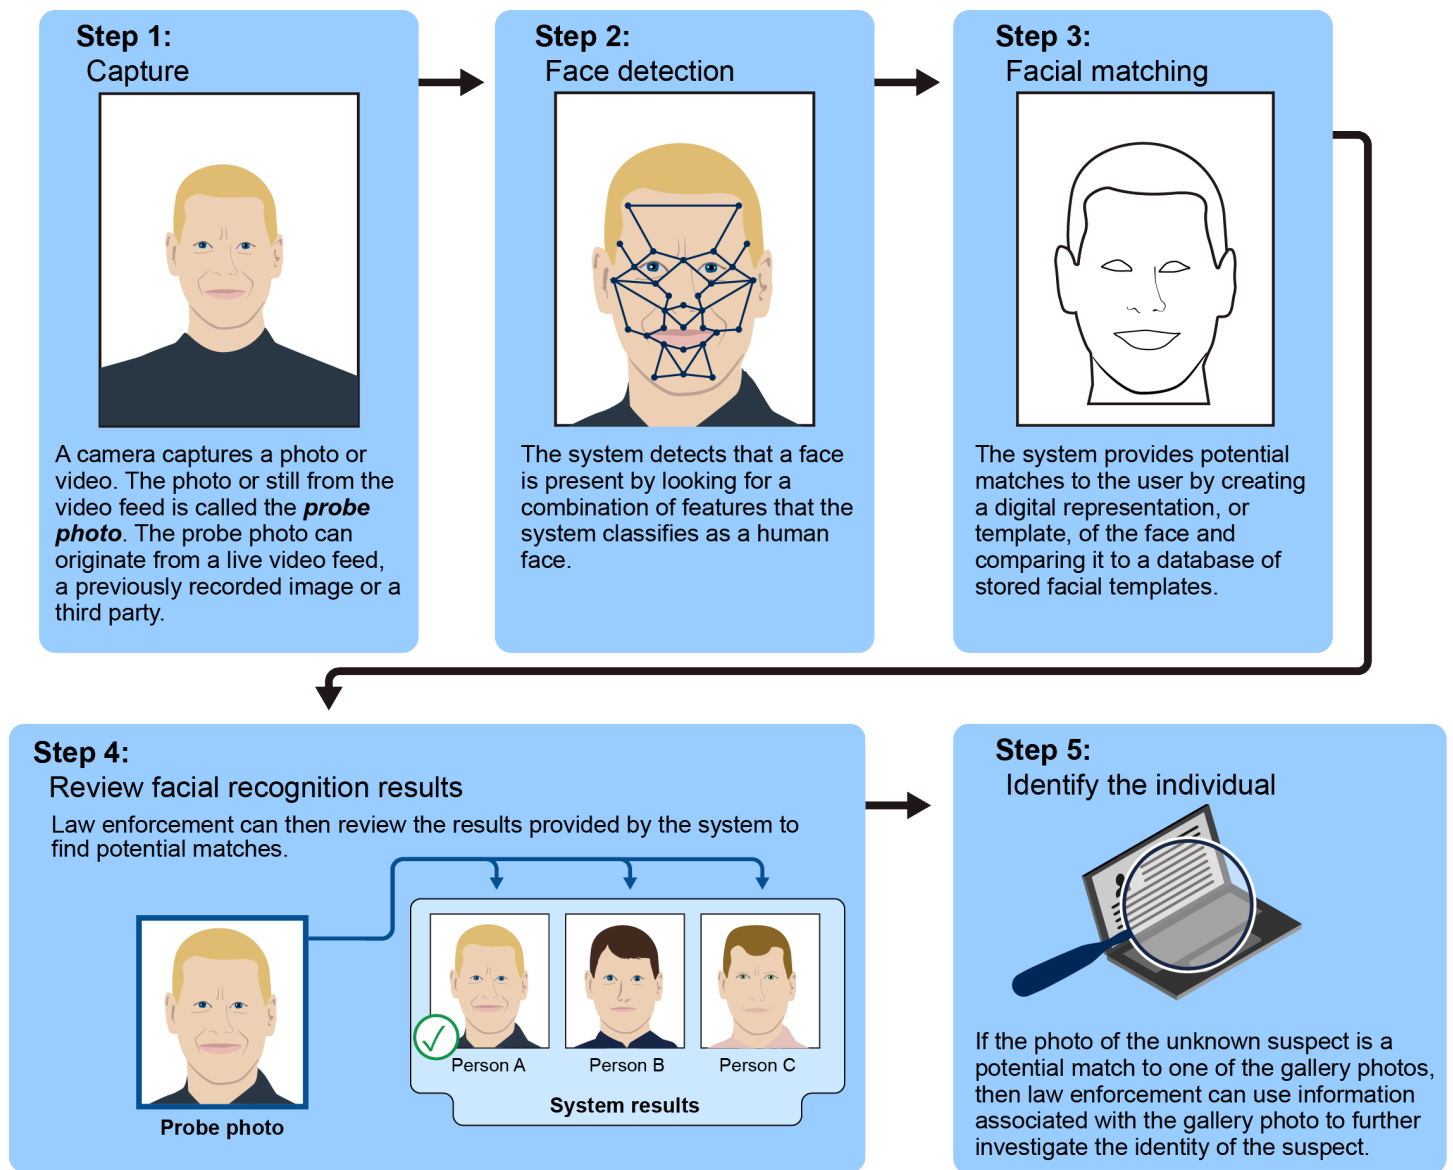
Step 1:
Capture

A camera captures a photo or video. The photo or still from the video feed is called the ***probe photo***. The probe photo can originate from a live video feed, a previously recorded image or a third party.

Step 2:
Face detection

The system detects that a face is present by looking for a combination of features that the system classifies as a human face.

Step 3:
Facial matching

The system provides potential matches to the user by creating a digital representation, or template, of the face and comparing it to a database of stored facial templates.

Step 4:
Review facial recognition results

Law enforcement can then review the results provided by the system to find potential matches.

Probe photo

Person A

Person B

Person C

System results

Step 5:
Identify the individual

If the photo of the unknown suspect is a potential match to one of the gallery photos, then law enforcement can use information associated with the gallery photo to further investigate the identity of the suspect.